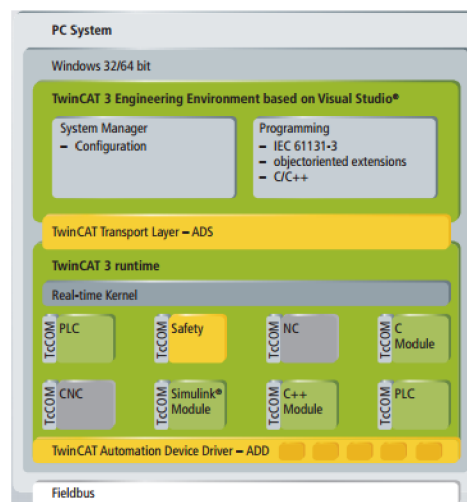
PC System

Windows 32/64 bit

TwinCAT 3 Engineering Environment based on Visual Studio®

System Manager
– Configuration

Programming
– IEC 61131-3
– objectoriented extensions
– C/C++

TwinCAT Transport Layer – ADS

TwinCAT 3 runtime

Real-time Kernel

TcCOM PLC

TcCOM Safety

TcCOM NC

TcCOM C Module

TcCOM CNC

TcCOM Simulink® Module

TcCOM C++ Module

TcCOM PLC

TwinCAT Automation Device Driver – ADD

Fieldbus